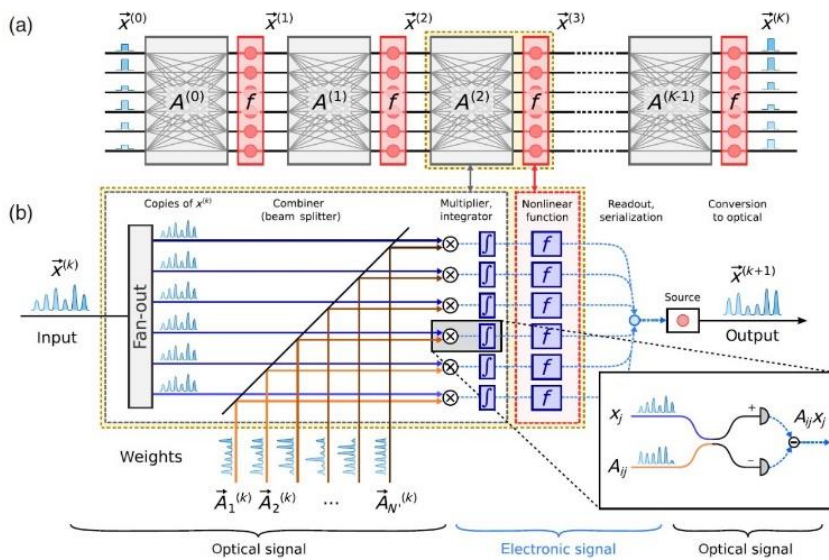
(a)

$\vec{x}^{(0)}$ $\vec{x}^{(1)}$ $\vec{x}^{(2)}$ $\vec{x}^{(3)}$ $\vec{x}^{(K)}$

$A^{(0)}$ $f$ $A^{(1)}$ $f$ $A^{(2)}$ $f$ $A^{(K-1)}$ $f$

(b)

Copies of $x^{(k)}$

Combiner (beam splitter)

Multiplier, integrator

Nonlinear function

Readout, serialization

Conversion to optical

$\vec{x}^{(k)}$

Input

Fan-out

$f$ $f$ $f$ $f$ $f$ $f$

Source

$\vec{x}^{(k+1)}$

Output

$x_j$

$A_{ij}$

+

−

$A_{ij}x_j$

Weights

$\vec{A}_1^{(k)}$ $\vec{A}_2^{(k)}$ ... $\vec{A}_{N'}^{(k)}$

Optical signal

Electronic signal

Optical signal